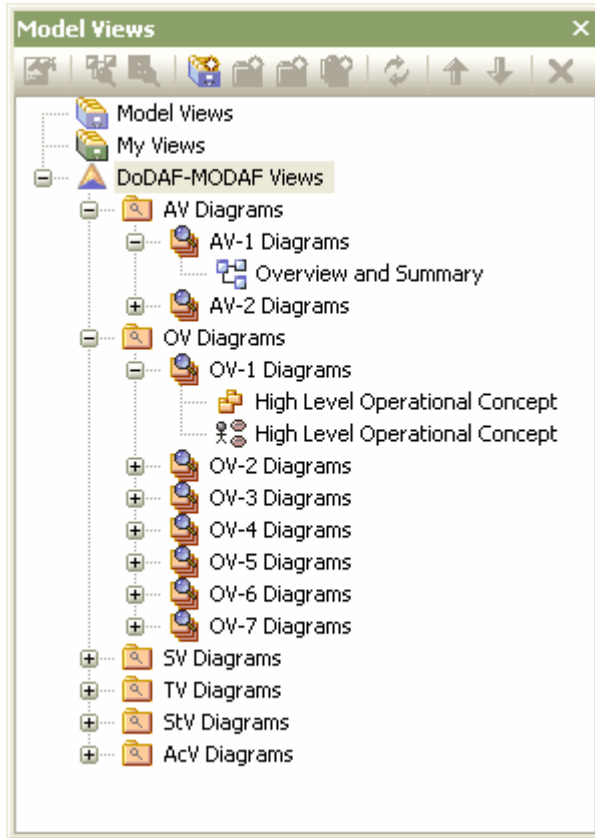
Model Views ×

Model Views
My Views
DoDAF-MODAF Views
AV Diagrams
AV-1 Diagrams
Overview and Summary
AV-2 Diagrams
OV Diagrams
OV-1 Diagrams
High Level Operational Concept
High Level Operational Concept
OV-2 Diagrams
OV-3 Diagrams
OV-4 Diagrams
OV-5 Diagrams
OV-6 Diagrams
OV-7 Diagrams
SV Diagrams
TV Diagrams
StV Diagrams
AcV Diagrams